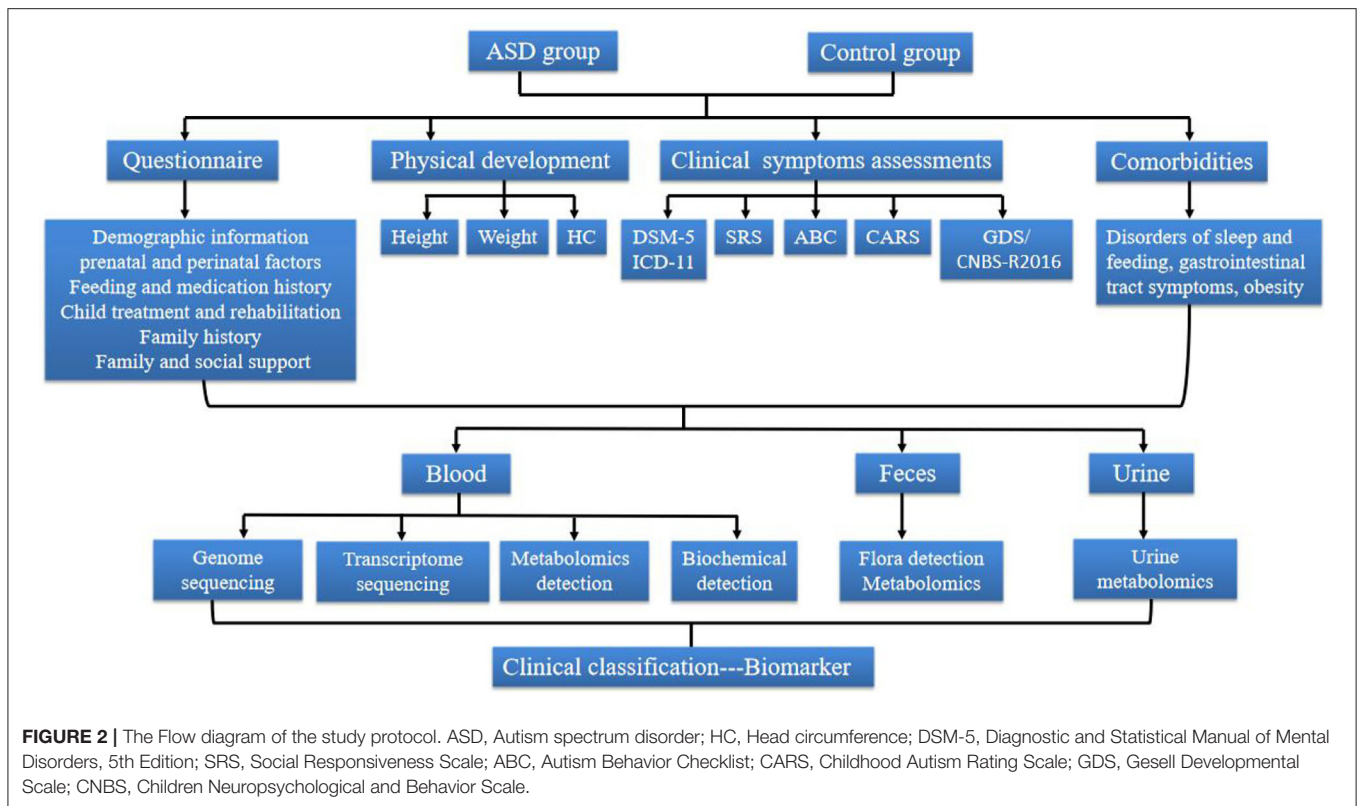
ASD group

Control group

Questionnaire

Physical development

Clinical symptoms assessments

Comorbidities

Demographic information
prenatal and perinatal factors
Feeding and medication history
Child treatment and rehabilitation
Family history
Family and social support

Height

Weight

HC

DSM-5
ICD-11

SRS

ABC

CARS

GDS/
CNBS-R2016

Disorders of sleep and feeding, gastrointestinal tract symptoms, obesity

Blood

Feces

Urine

Genome sequencing

Transcriptome sequencing

Metabolomics detection

Biochemical detection

Flora detection
Metabolomics

Urine metabolomics

Clinical classification---Biomarker

**FIGURE 2 |** The Flow diagram of the study protocol. ASD, Autism spectrum disorder; HC, Head circumference; DSM-5, Diagnostic and Statistical Manual of Mental Disorders, 5th Edition; SRS, Social Responsiveness Scale; ABC, Autism Behavior Checklist; CARS, Childhood Autism Rating Scale; GDS, Gesell Developmental Scale; CNBS, Children Neuropsychological and Behavior Scale.